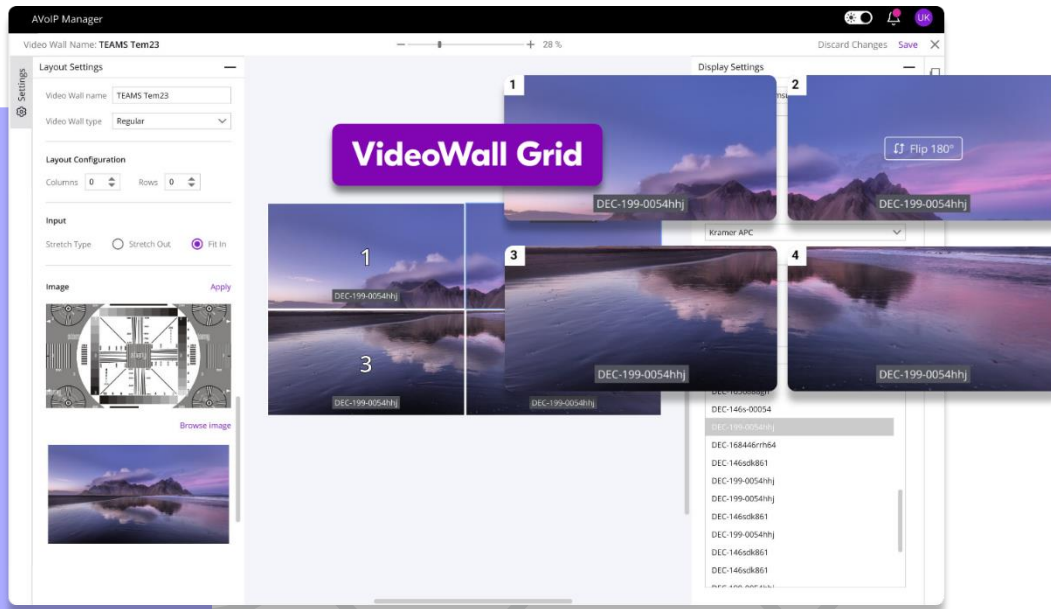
AVoIP Manager

UK

Video Wall Name: TEAMS Tem23

28 %

Discard Changes Save

Settings

Layout Settings

Video Wall name TEAMS Tem23

Video Wall type Regular

Layout Configuration

Columns 0 Rows 0

Input

Stretch Type Stretch Out Fit In

Image Apply

Browse image

Display Settings

VideoWall Grid

1

DEC-199-0054hhj

2

Flip 180°

DEC-199-0054hhj

3

DEC-199-0054hhj

4

DEC-199-0054hhj

1

DEC-199-0054hhj

3

DEC-199-0054hhj

DEC-199-0054hhj

Kramer APC

DEC-146s-00054
DEC-199-0054hhj
DEC-168446rrh64
DEC-146sdk861
DEC-199-0054hhj
DEC-199-0054hhj
DEC-146sdk861
DEC-199-0054hhj
DEC-146sdk861
DEC-146sdk861